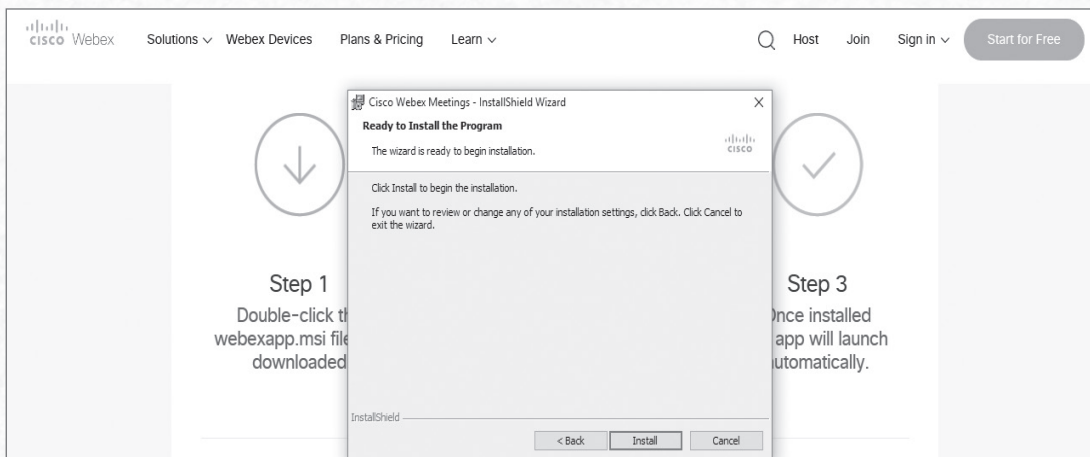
cisco Webex Solutions ⌄ Webex Devices Plans & Pricing Learn ⌄ Host Join Sign in ⌄ Start for Free

Cisco Webex Meetings - InstallShield Wizard

Ready to Install the Program

The wizard is ready to begin installation.

cisco

Click Install to begin the installation.

If you want to review or change any of your installation settings, click Back. Click Cancel to exit the wizard.

InstallShield

< Back Install Cancel

Step 1

Double-click th webexapp.msi file downloaded

Step 3

Once installed app will launch automatically.